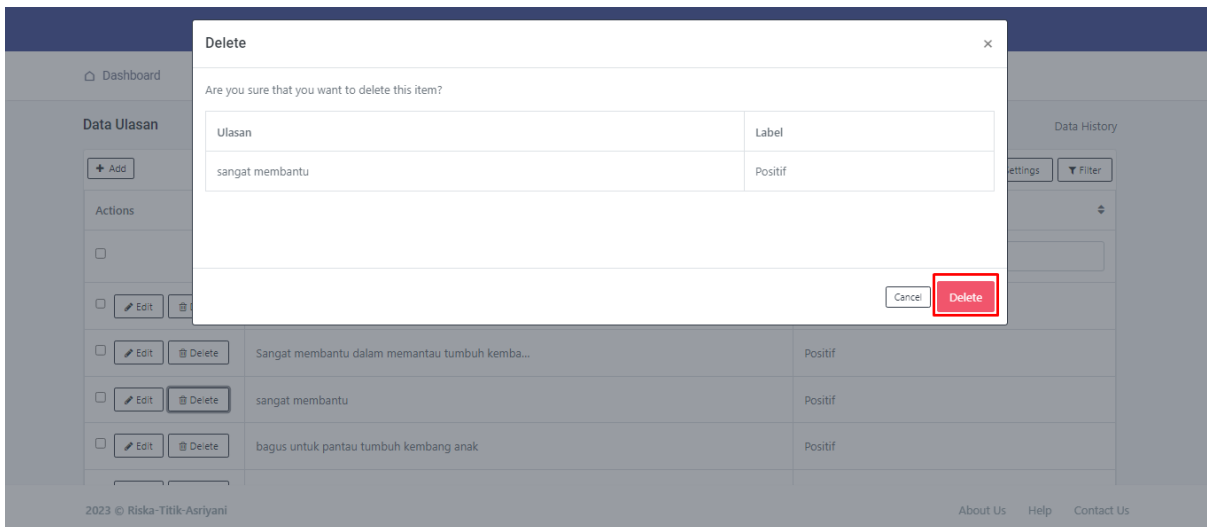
Dashboard

Data Ulasan

Data History

+ Add

ettings

Filter

Actions

Delete

×

Are you sure that you want to delete this item?

| Ulasan | Label |
|---|---|
| sangat membantu | Positif |

Cancel

Delete

Edit

Edit | Delete | Sangat membantu dalam memantau tumbuh kemba... | Positif

Edit | Delete | sangat membantu | Positif

Edit | Delete | bagus untuk pantau tumbuh kembang anak | Positif

2023 © Riska-Titik-Asriyani

About Us Help Contact Us